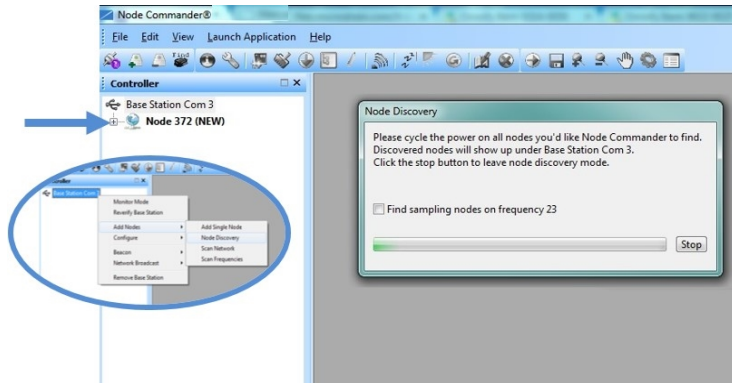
Node Commander®

File Edit View Launch Application Help

Find

Controller

Base Station Com 3

Node 372 (NEW)

troller

Base Station Com 3

Monitor Mode

Reverify Base Station

Add Nodes

Configure

Beacon

Network Broadcast

Remove Base Station

Add Single Node

Node Discovery

Scan Network

Scan Frequencies

Node Discovery

Please cycle the power on all nodes you'd like Node Commander to find. Discovered nodes will show up under Base Station Com 3. Click the stop button to leave node discovery mode.

Find sampling nodes on frequency 23

Stop